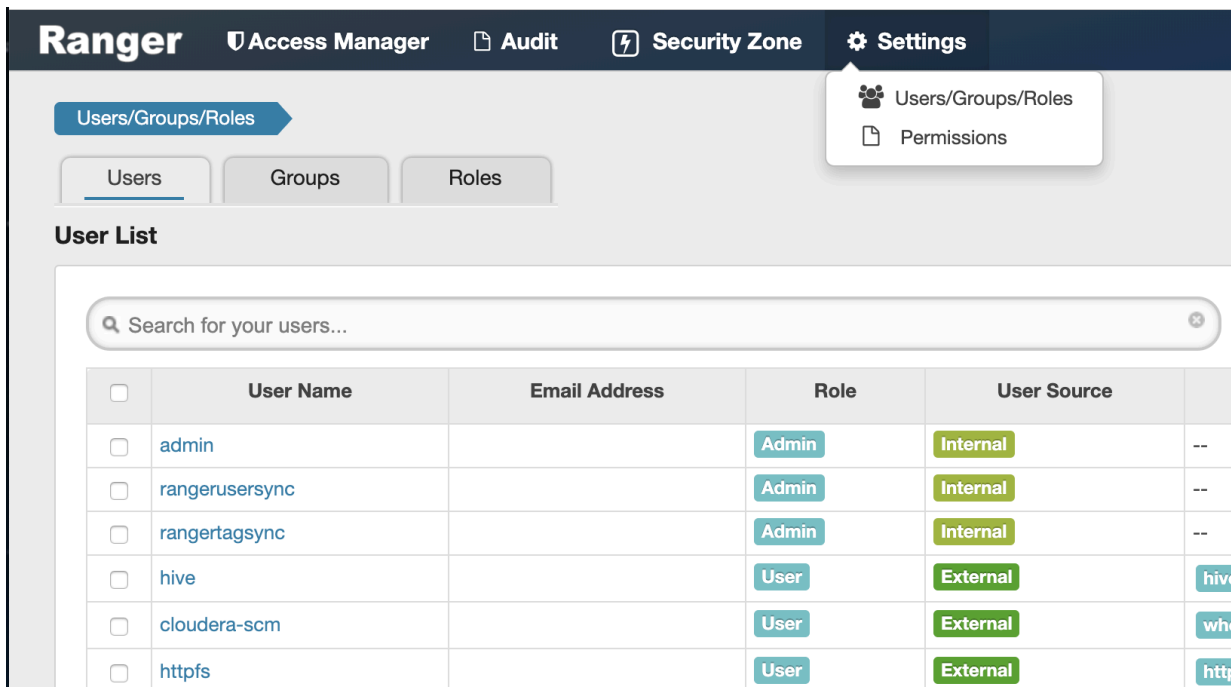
Ranger Access Manager Audit Security Zone Settings

Users/Groups/Roles
Permissions

Users/Groups/Roles

Users Groups Roles

User List

Search for your users...

| | User Name | Email Address | Role | User Source | |
|---|---|---|---|---|---|
| | admin | | Admin | Internal | -- |
| | rangerusersync | | Admin | Internal | -- |
| | rangertagsync | | Admin | Internal | -- |
| | hive | | User | External | hiv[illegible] |
| | cloudera-scm | | User | External | wh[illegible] |
| | httpfs | | User | External | htt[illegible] |